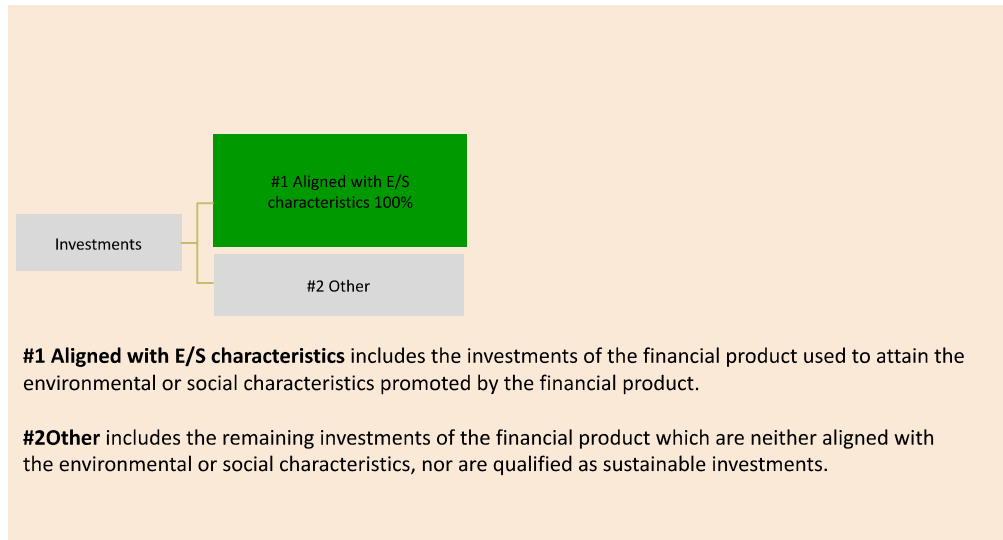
Investments

#1 Aligned with E/S characteristics 100%

#2 Other

**#1 Aligned with E/S characteristics** includes the investments of the financial product used to attain the environmental or social characteristics promoted by the financial product.

**#2Other** includes the remaining investments of the financial product which are neither aligned with the environmental or social characteristics, nor are qualified as sustainable investments.